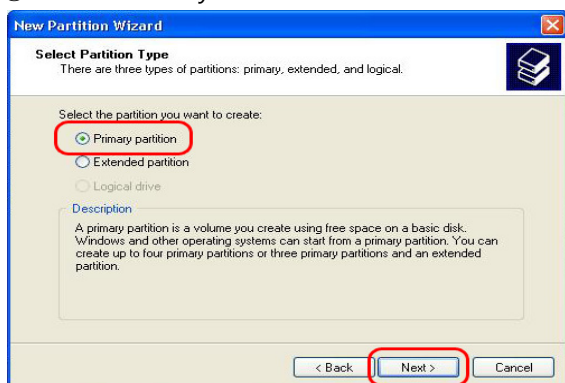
New Partition Wizard

Select Partition Type
There are three types of partitions: primary, extended, and logical.

Select the partition you want to create:

Primary partition

Extended partition

Logical drive

Description

A primary partition is a volume you create using free space on a basic disk. Windows and other operating systems can start from a primary partition. You can create up to four primary partitions or three primary partitions and an extended partition.

< Back

Next >

Cancel